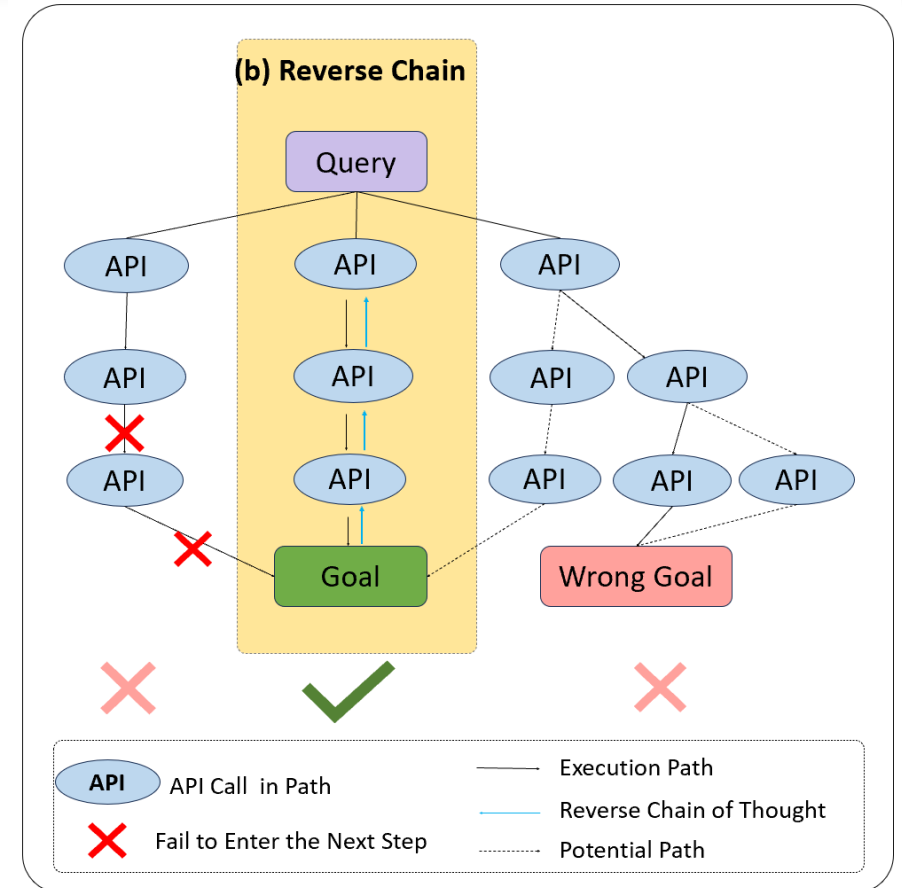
(b) Reverse Chain

Query

API

API

API

API

API

API

API

API

API

API

API

API

Goal

Wrong Goal

API API Call in Path

Fail to Enter the Next Step

Execution Path

Reverse Chain of Thought

Potential Path